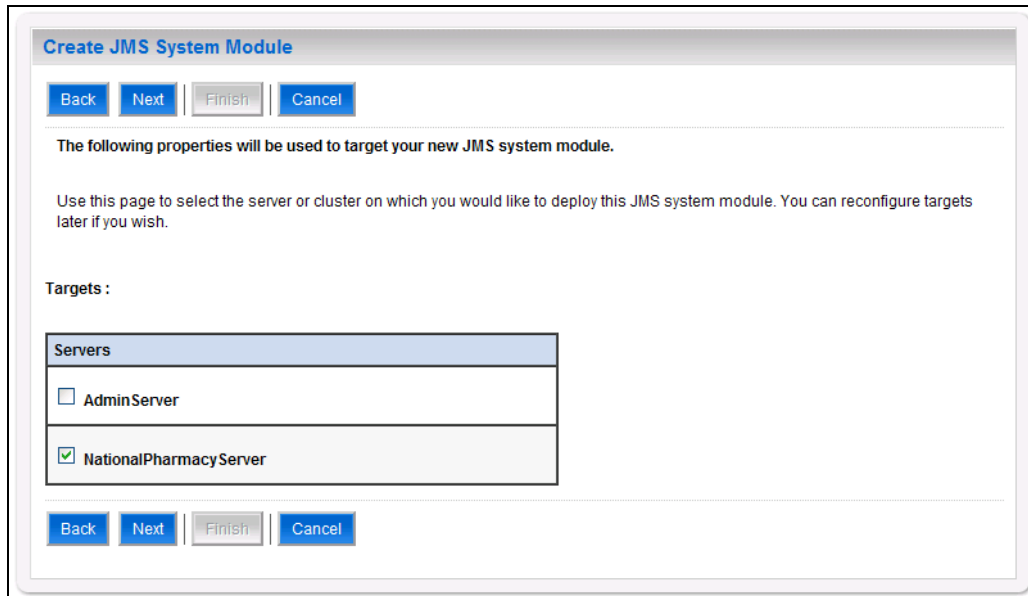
Create JMS System Module

Back Next Finish Cancel

The following properties will be used to target your new JMS system module.

Use this page to select the server or cluster on which you would like to deploy this JMS system module. You can reconfigure targets later if you wish.

Targets :

| Servers |
|---|
| AdminServer |
| NationalPharmacyServer |

Back Next Finish Cancel